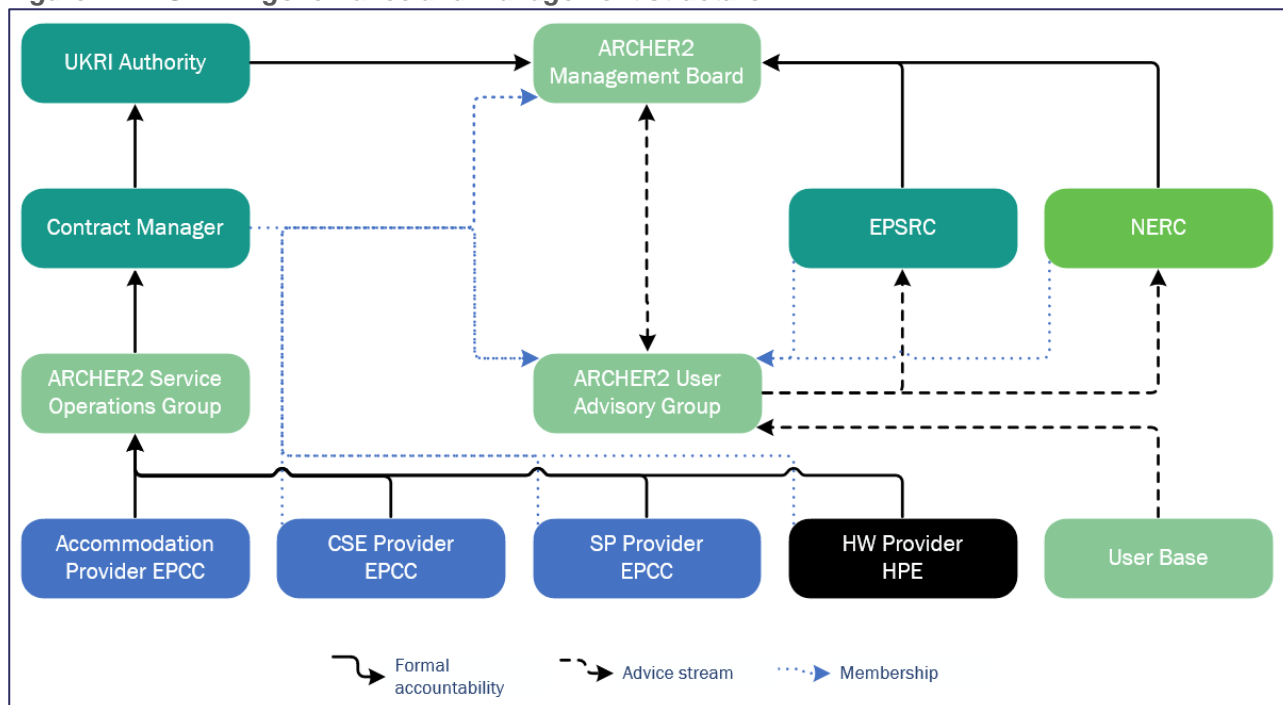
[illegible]

UKRI Authority

ARCHER2 Management Board

Contract Manager

EPSRC

NERC

ARCHER2 Service Operations Group

ARCHER2 User Advisory Group

Accommodation Provider EPCC

CSE Provider EPCC

SP Provider EPCC

HW Provider HPE

User Base

Formal accountability

Advice stream

Membership